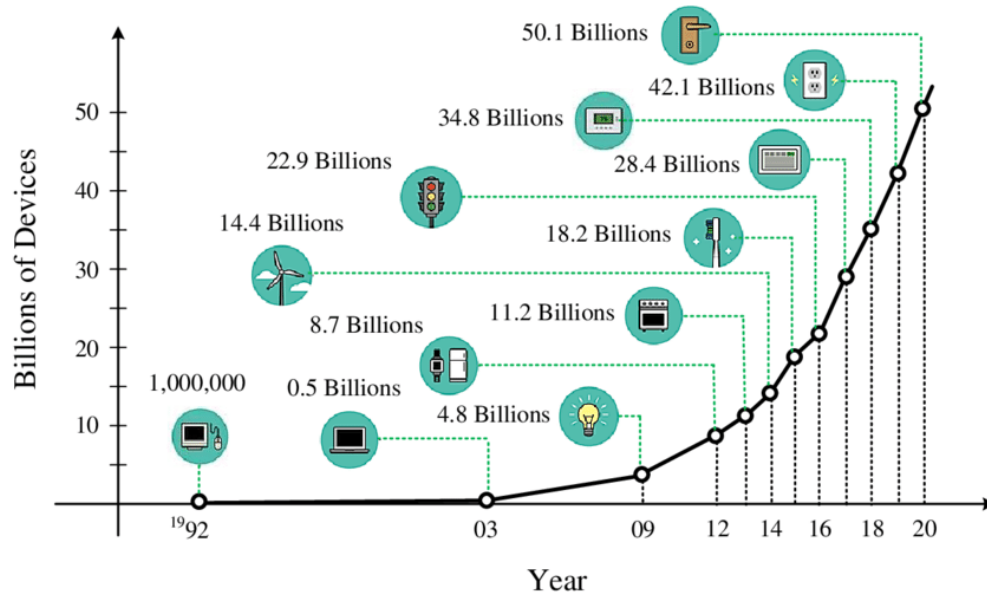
50.1 Billions
42.1 Billions
34.8 Billions
28.4 Billions
22.9 Billions
18.2 Billions
14.4 Billions
11.2 Billions
8.7 Billions
1,000,000
0.5 Billions
4.8 Billions

Billions of Devices
50
40
30
20
10

$^{19}$92
03
09
12
14
16
18
20

Year